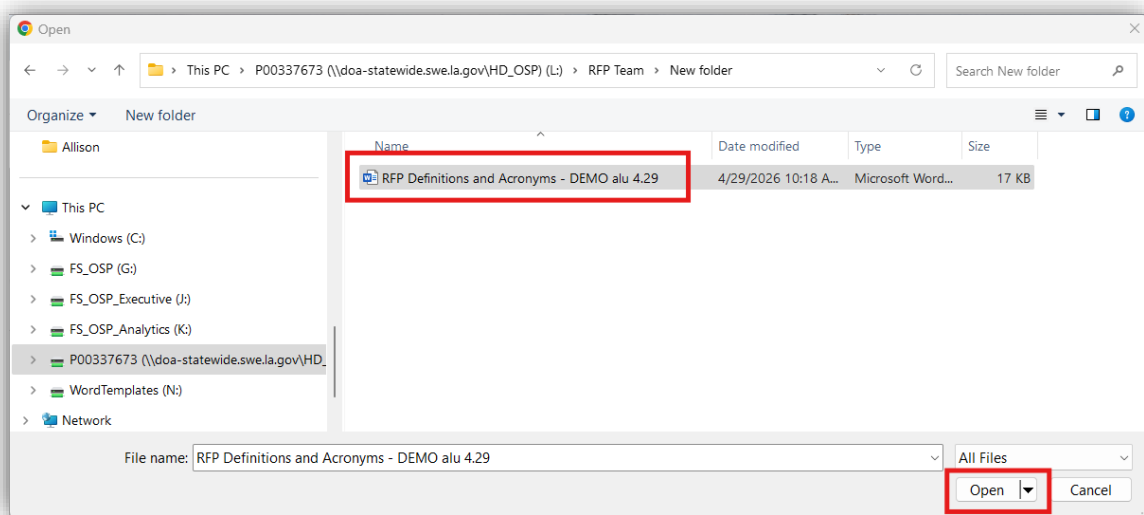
Open

This PC > P00337673 (\\doa-statewide.swe.la.gov\HD_OSP) (L:) > RFP Team > New folder

Search New folder

Organize ▾ New folder

Allison

This PC

Windows (C:)

FS_OSP (G:)

FS_OSP_Executive (J:)

FS_OSP_Analytics (K:)

P00337673 (\\doa-statewide.swe.la.gov\HD_

WordTemplates (N:)

Network

| Name | Date modified | Type | Size |
|---|---|---|---|
| RFP Definitions and Acronyms - DEMO alu 4.29 | 4/29/2026 10:18 A... | Microsoft Word... | 17 KB |

File name: RFP Definitions and Acronyms - DEMO alu 4.29

All Files

Open

Cancel